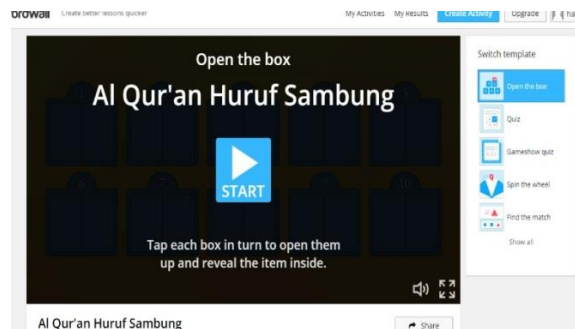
ordwall Create better lessons quicker

My Activities My Results Create Activity Upgrade ha

Open the box

Al Qur'an Huruf Sambung

START

Tap each box in turn to open them up and reveal the item inside.

Switch template

Open the box

Quiz

Gameshow quiz

Spin the wheel

Find the match

Show all

Al Qur'an Huruf Sambung

Share